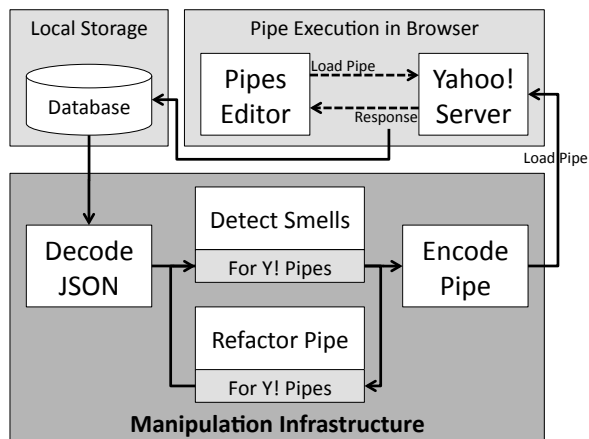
Local Storage

Database

Pipe Execution in Browser

Pipes Editor

Load Pipe

Response

Yahoo! Server

Load Pipe

Decode JSON

Detect Smells

For Y! Pipes

Refactor Pipe

For Y! Pipes

Encode Pipe

Manipulation Infrastructure